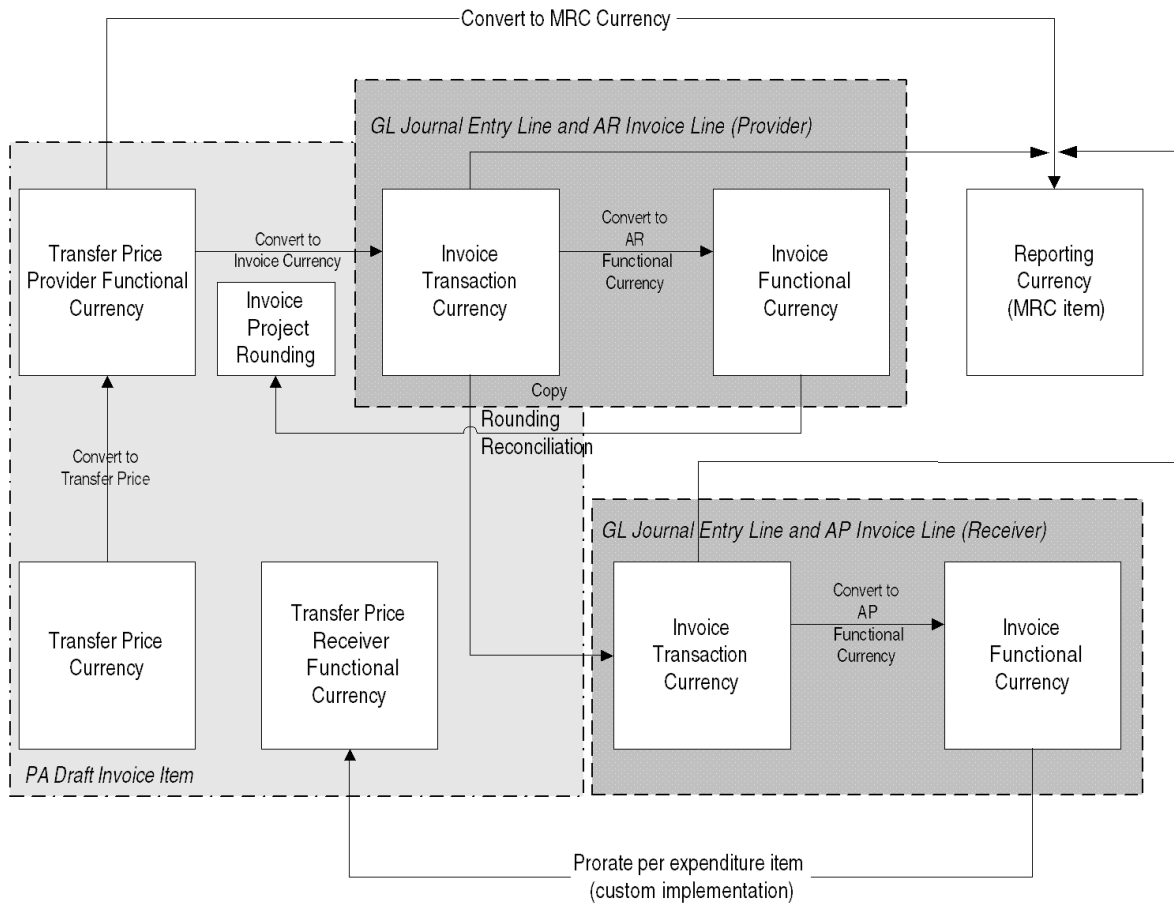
Convert to MRC Currency

GL Journal Entry Line and AR Invoice Line (Provider)

Transfer Price Provider Functional Currency

Convert to Invoice Currency

Invoice Transaction Currency

Convert to AR Functional Currency

Invoice Functional Currency

Reporting Currency (MRC item)

Invoice Project Rounding

Copy

Rounding Reconciliation

Convert to Transfer Price

GL Journal Entry Line and AP Invoice Line (Receiver)

Transfer Price Currency

Transfer Price Receiver Functional Currency

Invoice Transaction Currency

Convert to AP Functional Currency

Invoice Functional Currency

PA Draft Invoice Item

Prorate per expenditure item (custom implementation)